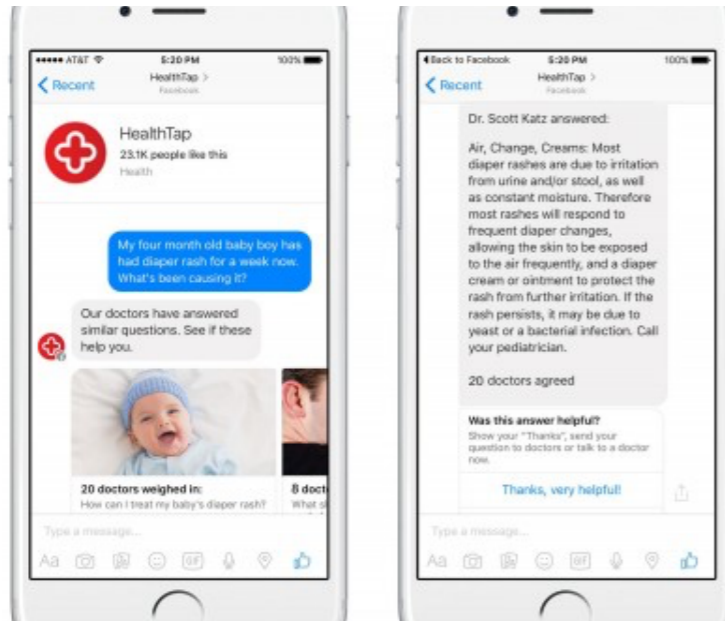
●●●●● AT&T 5:20 PM 100%

Recent HealthTap > Facebook

HealthTap
23.1K people like this
Health

My four month old baby boy has had diaper rash for a week now. What's been causing it?

Our doctors have answered similar questions. See if these help you.

20 doctors weighed in:
How can I treat my baby's diaper rash?

8 doct
What sh

Type a message...

Aa GIF

Back to Facebook 5:20 PM 100%

Recent HealthTap > Facebook

Dr. Scott Katz answered:

Air, Change, Creams: Most diaper rashes are due to irritation from urine and/or stool, as well as constant moisture. Therefore most rashes will respond to frequent diaper changes, allowing the skin to be exposed to the air frequently, and a diaper cream or ointment to protect the rash from further irritation. If the rash persists, it may be due to yeast or a bacterial infection. Call your pediatrician.

20 doctors agreed

Was this answer helpful?
Show your "Thanks", send your question to doctors or talk to a doctor now.

Thanks, very helpful!

Type a message...

Aa GIF